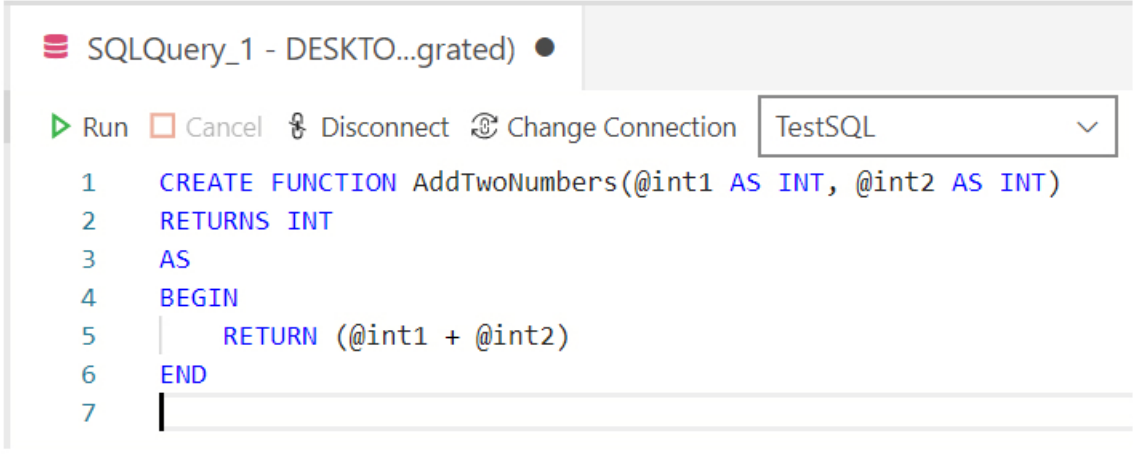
SQLQuery_1 - DESKTO...grated) ●

Run Cancel Disconnect Change Connection TestSQL

1 CREATE FUNCTION AddTwoNumbers(@int1 AS INT, @int2 AS INT)
2 RETURNS INT
3 AS
4 BEGIN
5 RETURN (@int1 + @int2)
6 END
7